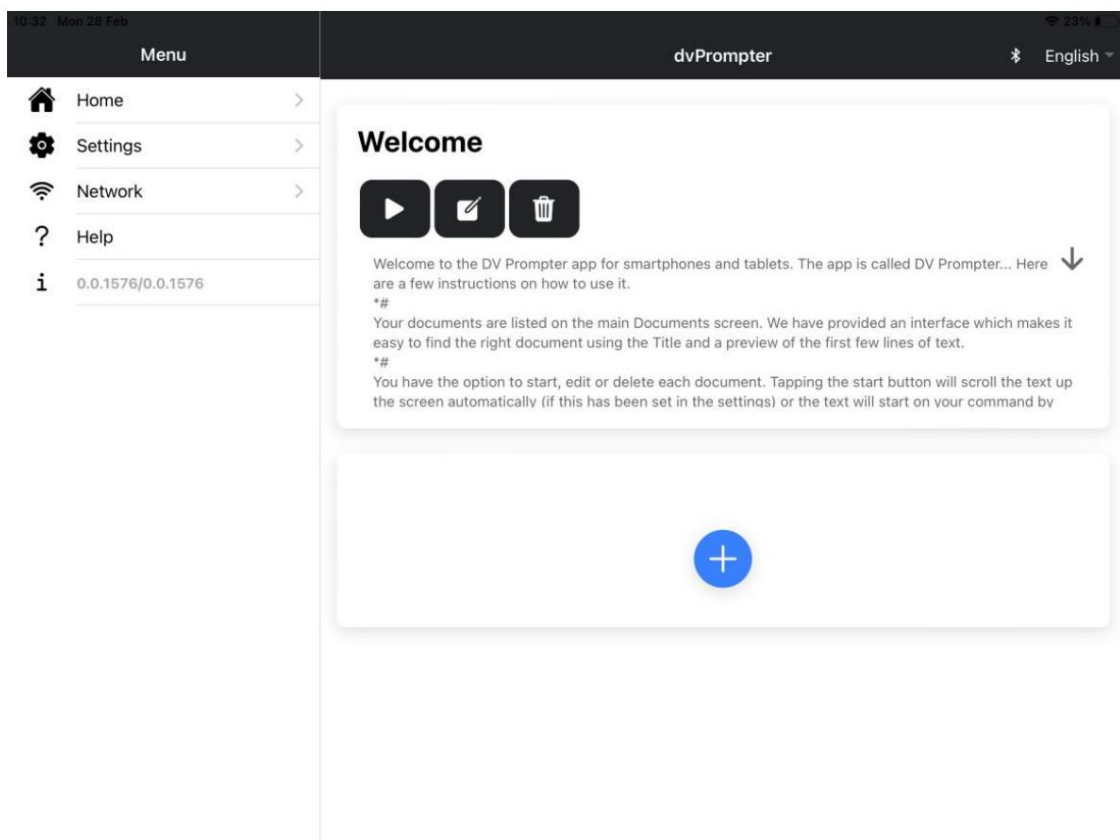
10:32 Mon 28 Feb

23%

Menu

Home

Settings

Network

Help

0.0.1576/0.0.1576

dvPrompter

English

Welcome

Welcome to the DV Prompter app for smartphones and tablets. The app is called DV Prompter... Here are a few instructions on how to use it.
*#
Your documents are listed on the main Documents screen. We have provided an interface which makes it easy to find the right document using the Title and a preview of the first few lines of text.
*#
You have the option to start, edit or delete each document. Tapping the start button will scroll the text up the screen automatically (if this has been set in the settings) or the text will start on your command by